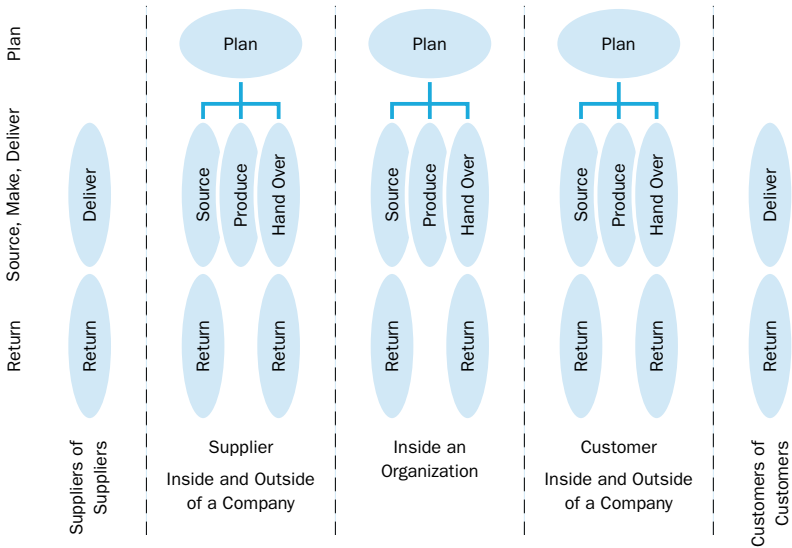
Plan

Source, Make, Deliver

Return

Deliver

Return

Suppliers of Suppliers

Plan

Source

Produce

Hand Over

Return

Return

Supplier

Inside and Outside of a Company

Plan

Source

Produce

Hand Over

Return

Return

Inside an Organization

Plan

Source

Produce

Hand Over

Return

Return

Customer

Inside and Outside of a Company

Deliver

Return

Customers of Customers